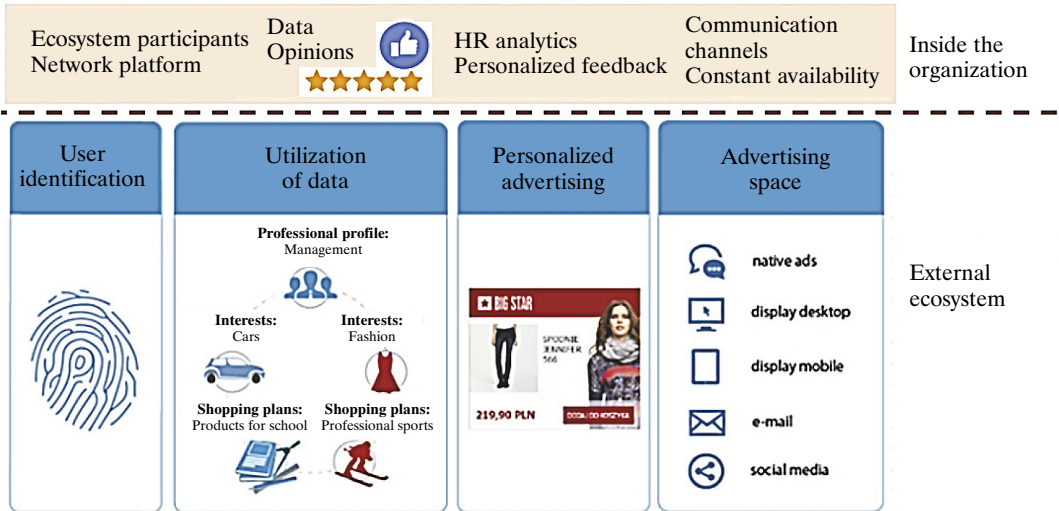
Ecosystem participants
Network platform

Data
Opinions

HR analytics
Personalized feedback

Communication channels
Constant availability

Inside the organization

User identification

Utilization of data

Professional profile:
Management

Interests:
Cars

Interests:
Fashion

Shopping plans:
Products for school

Shopping plans:
Professional sports

Personalized advertising

BIG STAR

SPODNIE JEANS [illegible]

219,90 PLN

DODAJ DO KOSZYKA

Advertising space

native ads

display desktop

display mobile

e-mail

social media

External ecosystem